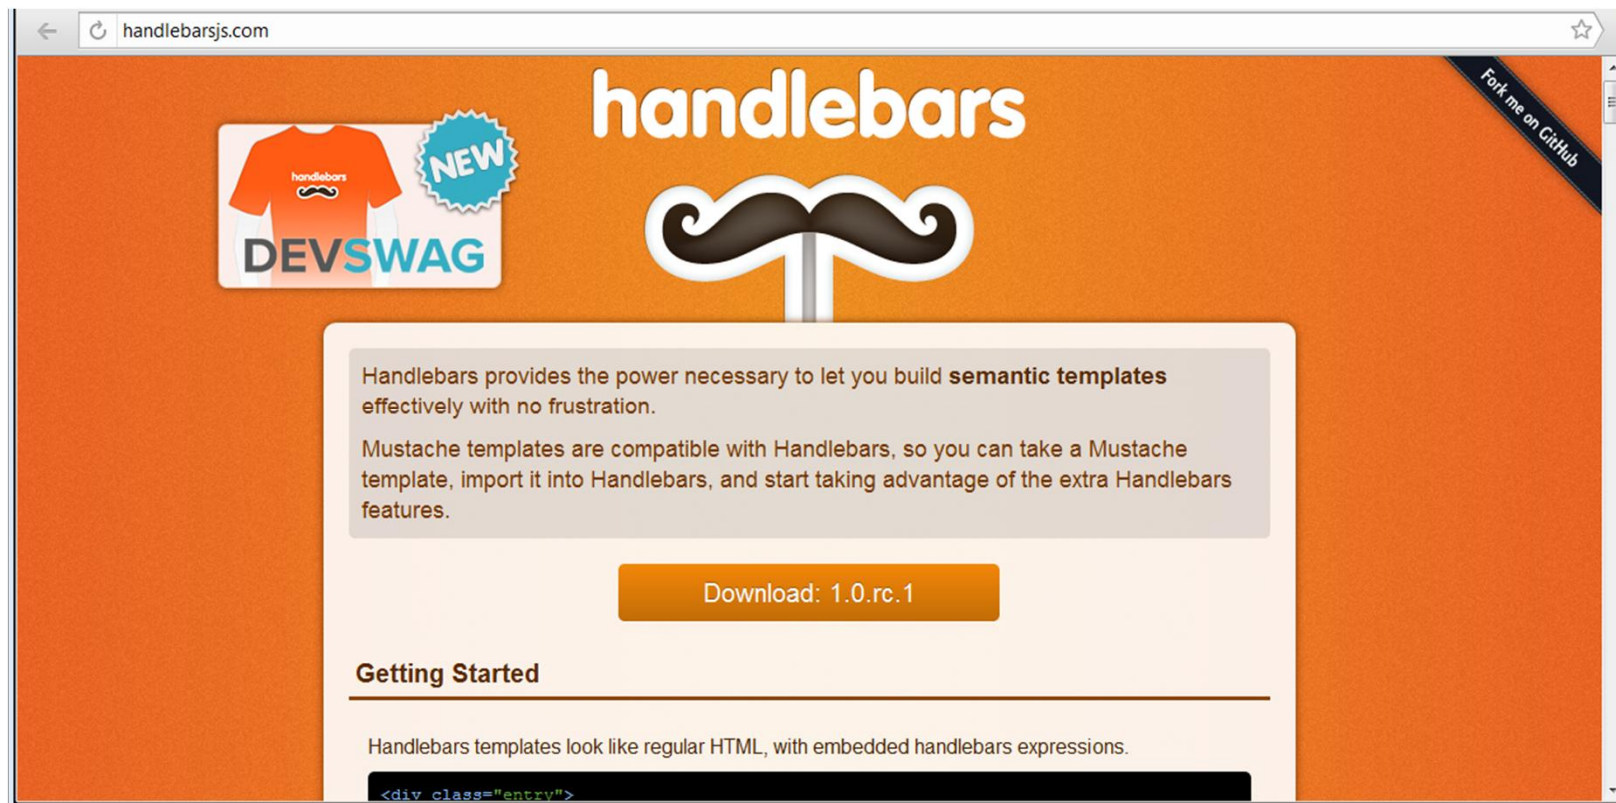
handlebarsjs.com

handlebars

handlebars

NEW

DEVSWAG

Fork me on GitHub

Handlebars provides the power necessary to let you build **semantic templates** effectively with no frustration.

Mustache templates are compatible with Handlebars, so you can take a Mustache template, import it into Handlebars, and start taking advantage of the extra Handlebars features.

Download: 1.0.rc.1

Getting Started

Handlebars templates look like regular HTML, with embedded handlebars expressions.

<div class="entry">